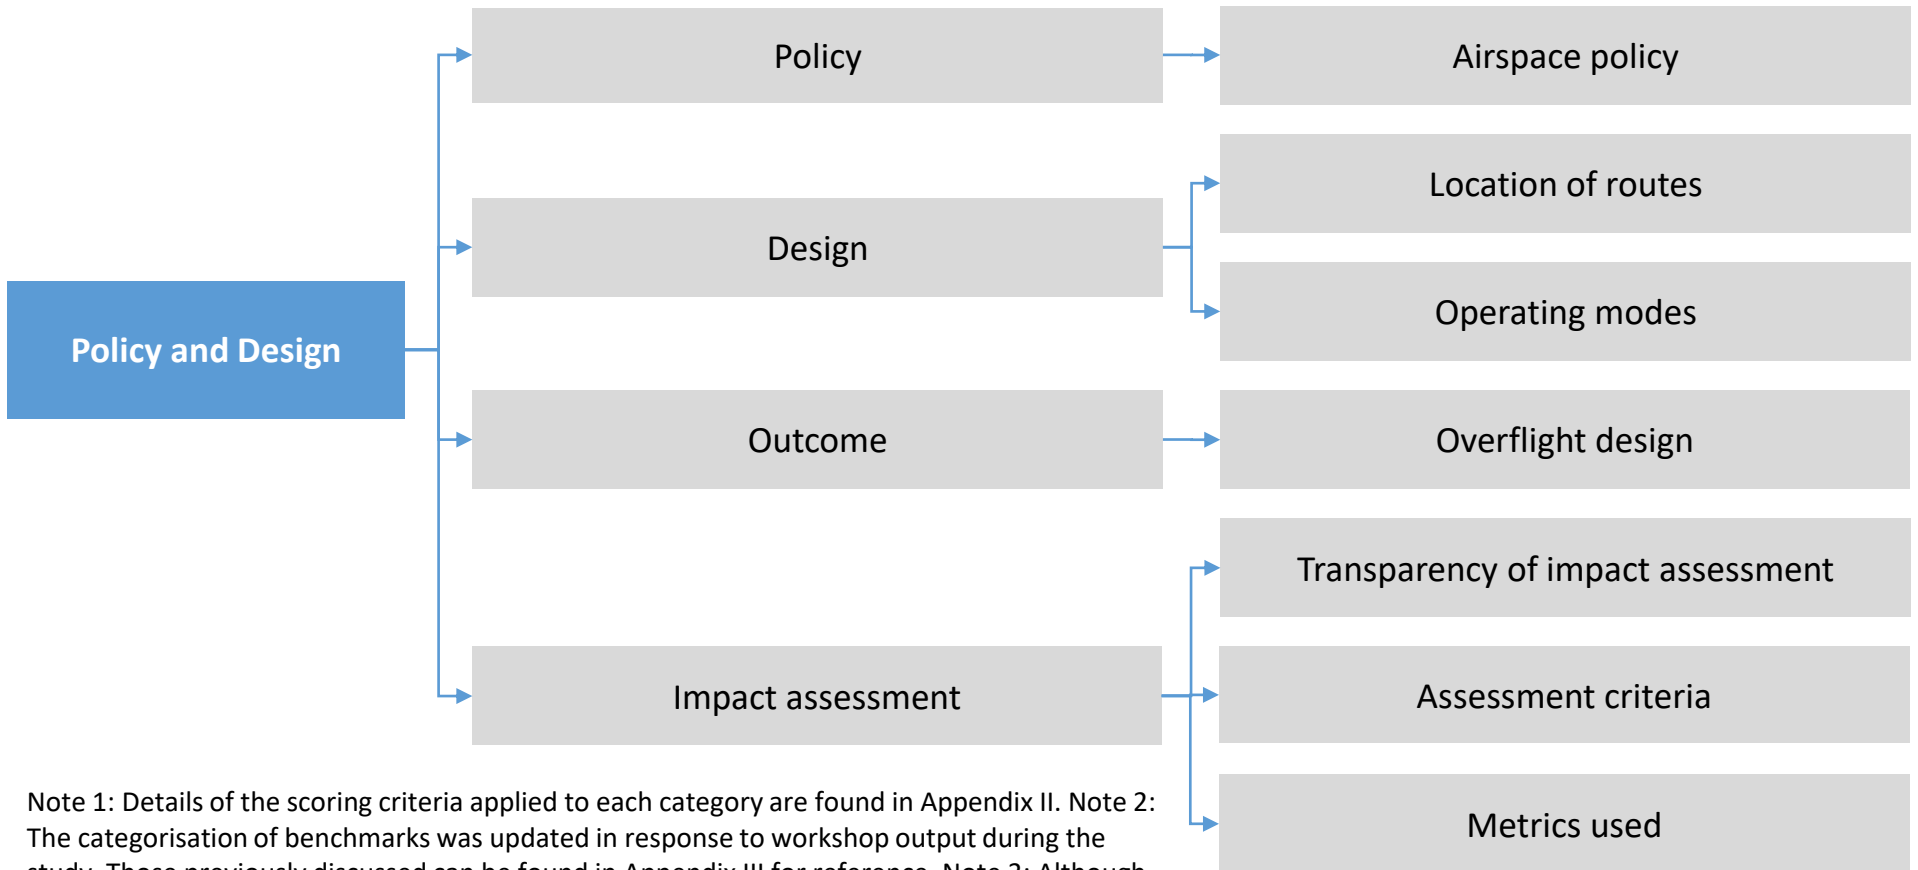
Policy and Design

Policy

Airspace policy

Design

Location of routes

Operating modes

Outcome

Overflight design

Impact assessment

Transparency of impact assessment

Assessment criteria

Metrics used

Note 1: Details of the scoring criteria applied to each category are found in Appendix II. Note 2: The categorisation of benchmarks was updated in response to workshop output during the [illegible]